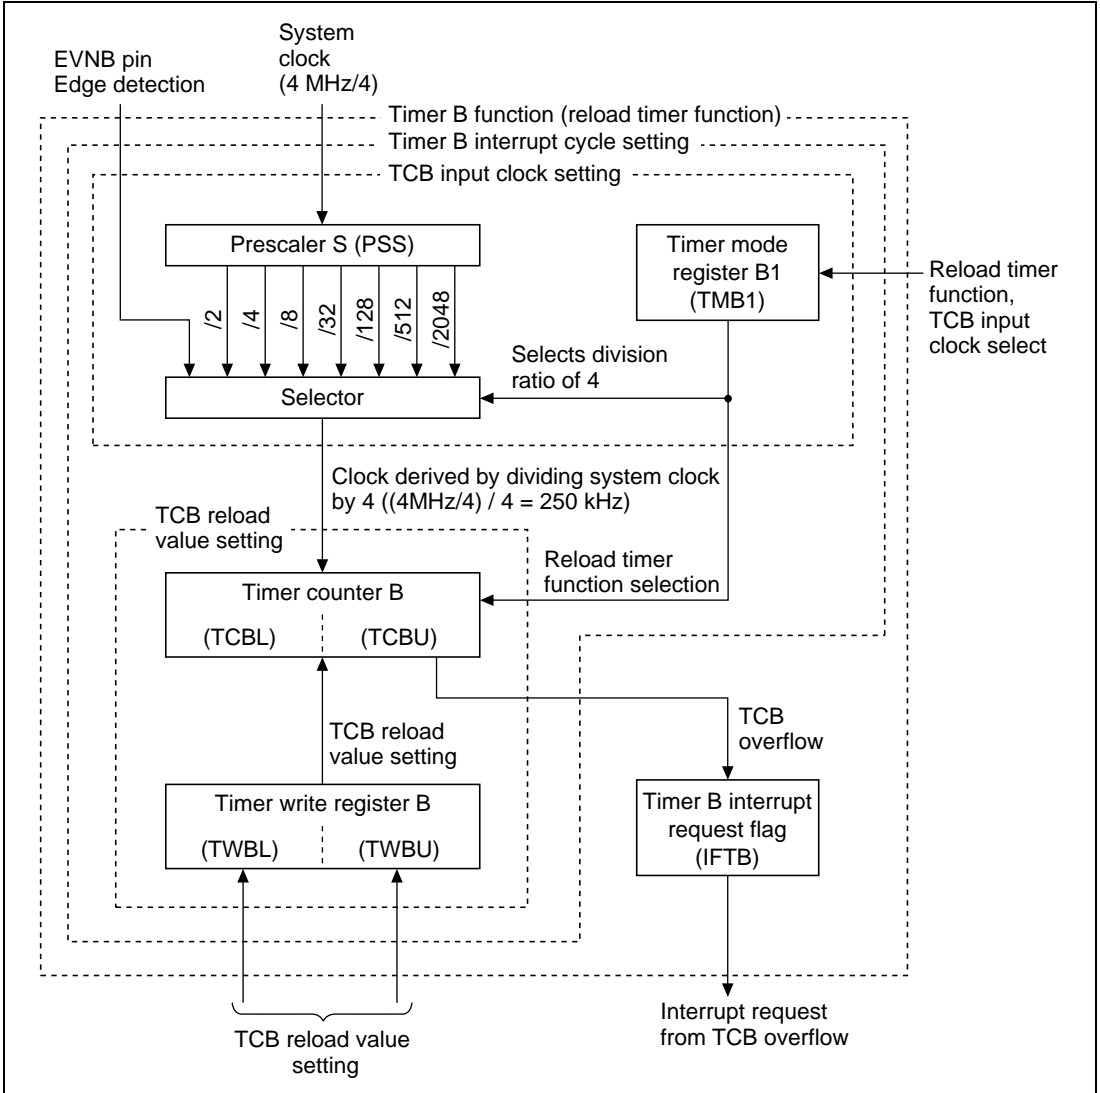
EVNB pin
Edge detection

System
clock
(4 MHz/4)

Timer B function (reload timer function)

Timer B interrupt cycle setting

TCB input clock setting

Prescaler S (PSS)

/2 /4 /8 /32 /128 /512 /2048

Timer mode register B1 (TMB1)

Reload timer function, TCB input clock select

Selects division ratio of 4

Selector

Clock derived by dividing system clock by 4 ((4MHz/4) / 4 = 250 kHz)

TCB reload value setting

Reload timer function selection

Timer counter B

(TCBL) (TCBU)

TCB reload value setting

TCB overflow

Timer write register B

(TWBL) (TWBU)

Timer B interrupt request flag (IFTB)

Interrupt request from TCB overflow

TCB reload value setting